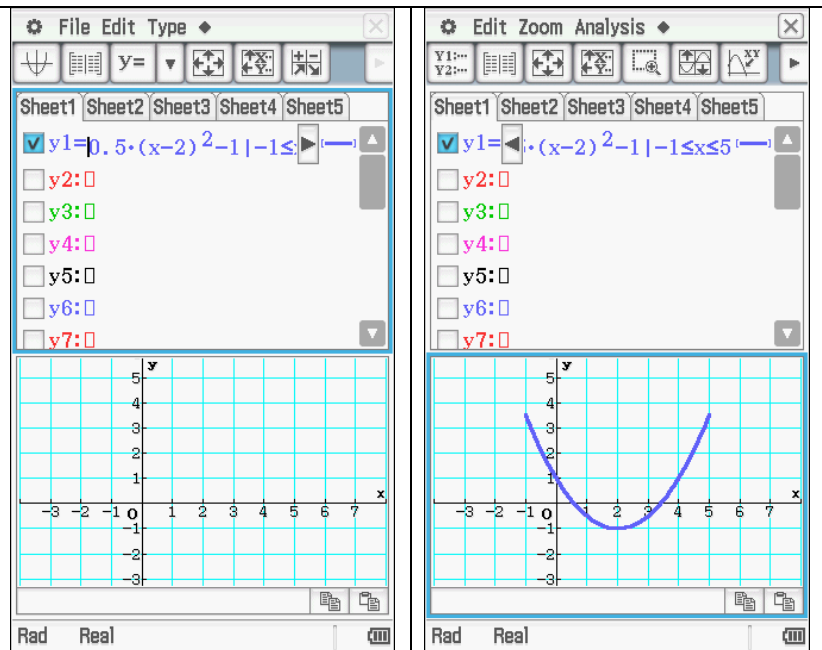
File Edit Type

y=

Sheet1 Sheet2 Sheet3 Sheet4 Sheet5

y1=0.5·(x−2)$^2$−1|−1≤

y2:□

y3:□

y4:□

y5:□

y6:□

y7:□

y

5

4

3

2

1

x

−3 −2 −1 O 1 2 3 4 5 6 7

−1

−2

−3

Rad Real

Edit Zoom Analysis

Y1: Y2:

Sheet1 Sheet2 Sheet3 Sheet4 Sheet5

y1=·(x−2)$^2$−1|−1≤x≤5

y2:□

y3:□

y4:□

y5:□

y6:□

y7:□

y

5

4

3

2

1

x

−3 −2 −1 O 1 2 3 4 5 6 7

−1

−2

−3

Rad Real